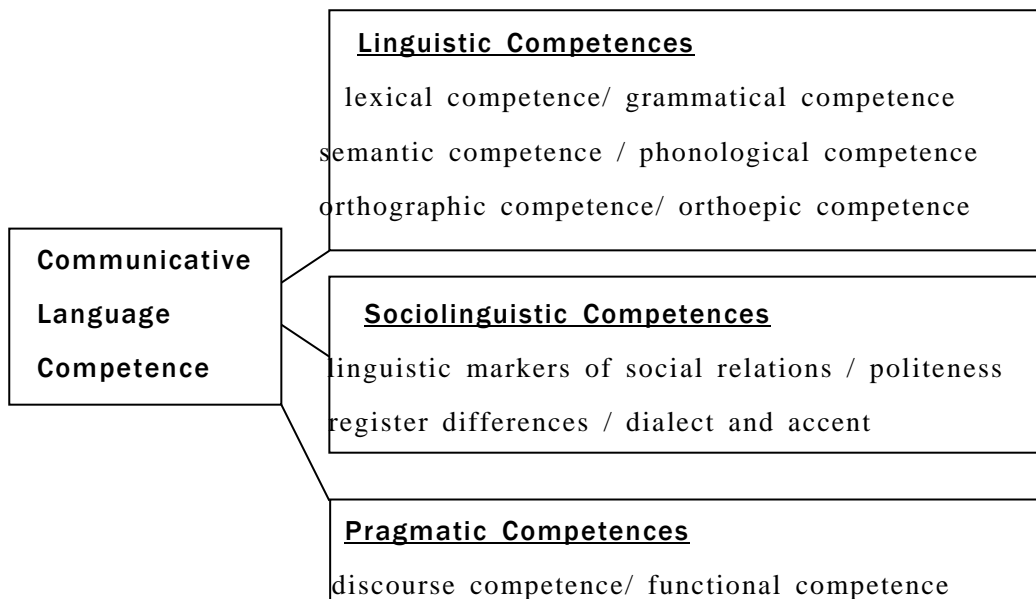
Communicative Language Competence

Linguistic Competences

lexical competence/ grammatical competence

semantic competence / phonological competence

orthographic competence/ orthoepic competence

Sociolinguistic Competences

linguistic markers of social relations / politeness

register differences / dialect and accent

Pragmatic Competences

discourse competence/ functional competence